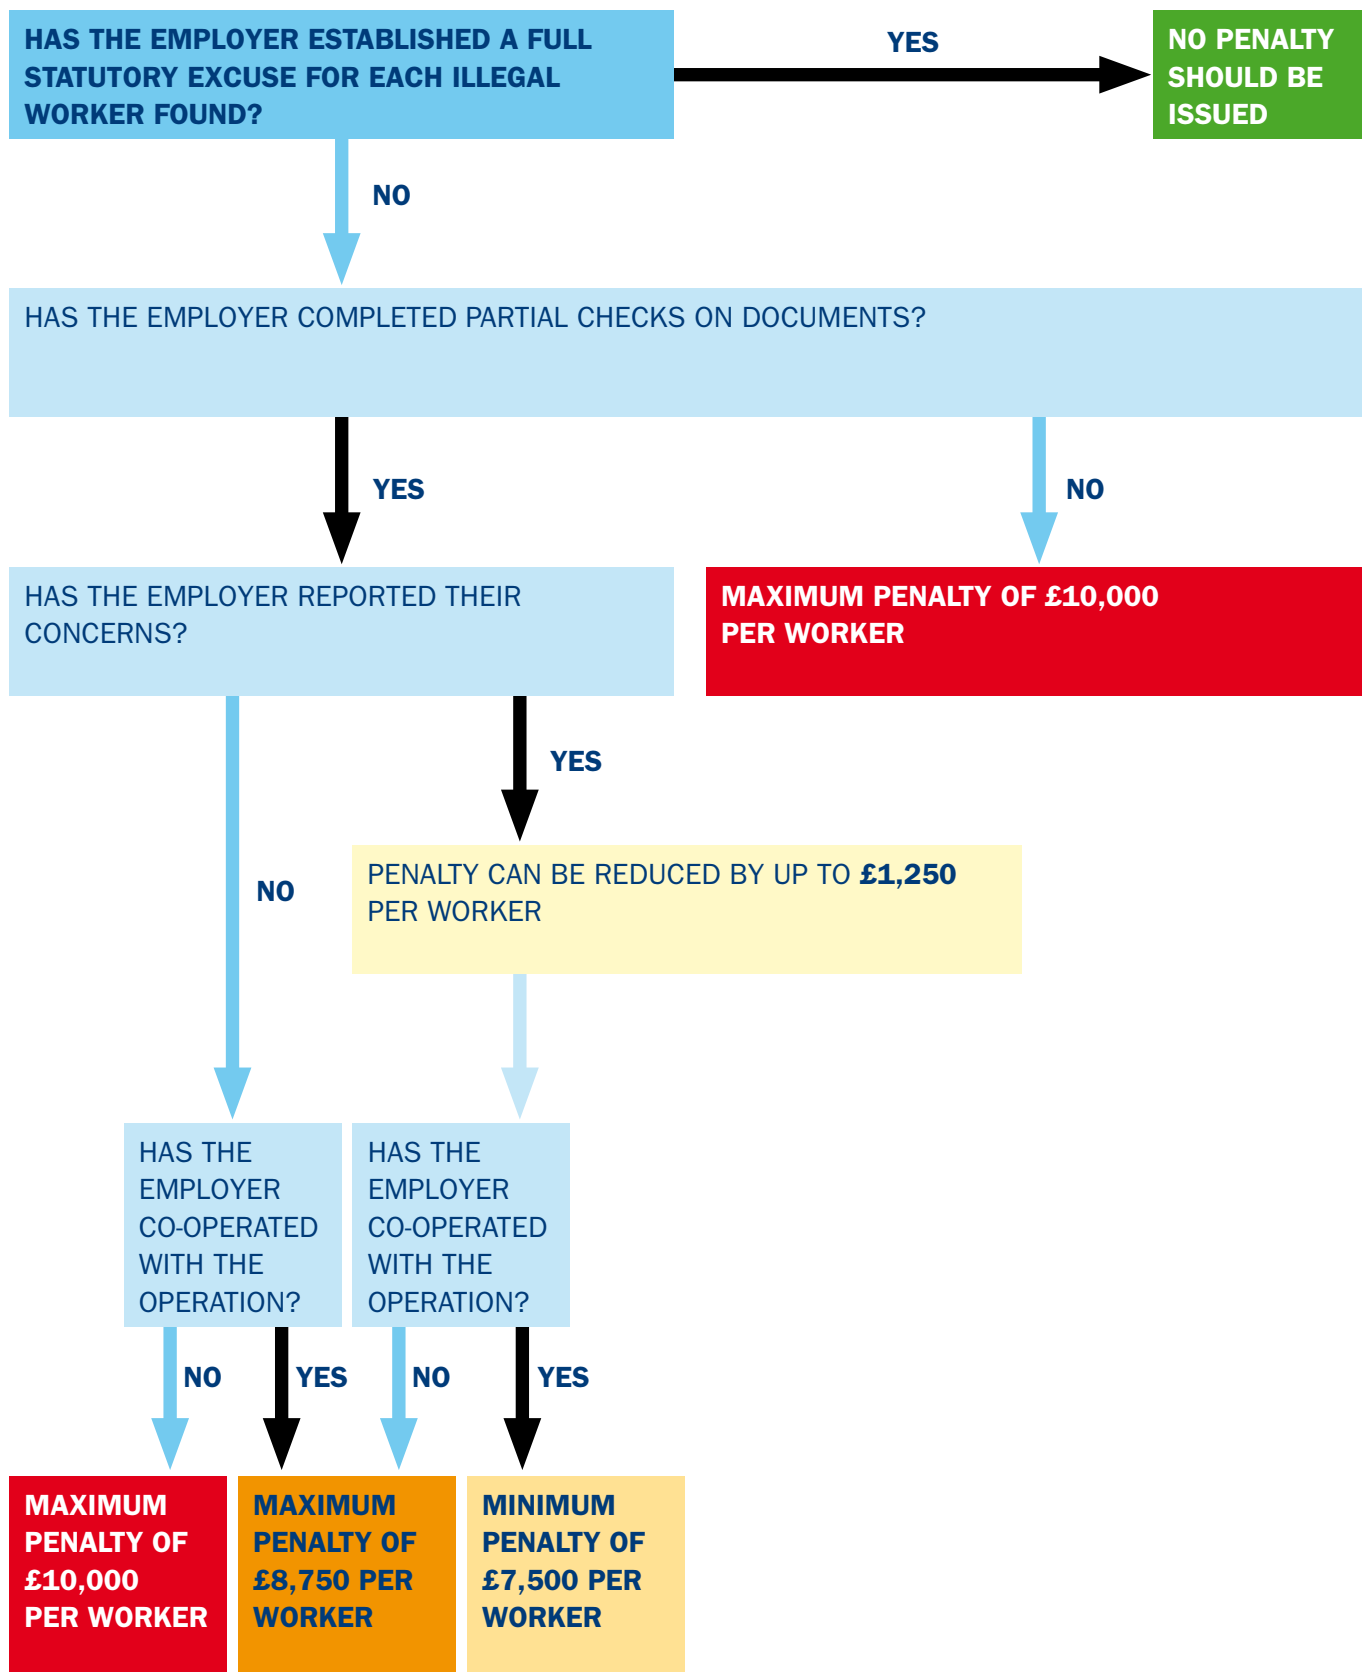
HAS THE EMPLOYER ESTABLISHED A FULL STATUTORY EXCUSE FOR EACH ILLEGAL WORKER FOUND?

YES

NO PENALTY SHOULD BE ISSUED

NO

HAS THE EMPLOYER COMPLETED PARTIAL CHECKS ON DOCUMENTS?

YES

NO

HAS THE EMPLOYER REPORTED THEIR CONCERNS?

MAXIMUM PENALTY OF £10,000 PER WORKER

YES

NO

PENALTY CAN BE REDUCED BY UP TO **£1,250** PER WORKER

HAS THE EMPLOYER CO-OPERATED WITH THE OPERATION?

HAS THE EMPLOYER CO-OPERATED WITH THE OPERATION?

NO

YES

NO

YES

MAXIMUM PENALTY OF £10,000 PER WORKER

MAXIMUM PENALTY OF £8,750 PER WORKER

MINIMUM PENALTY OF £7,500 PER WORKER